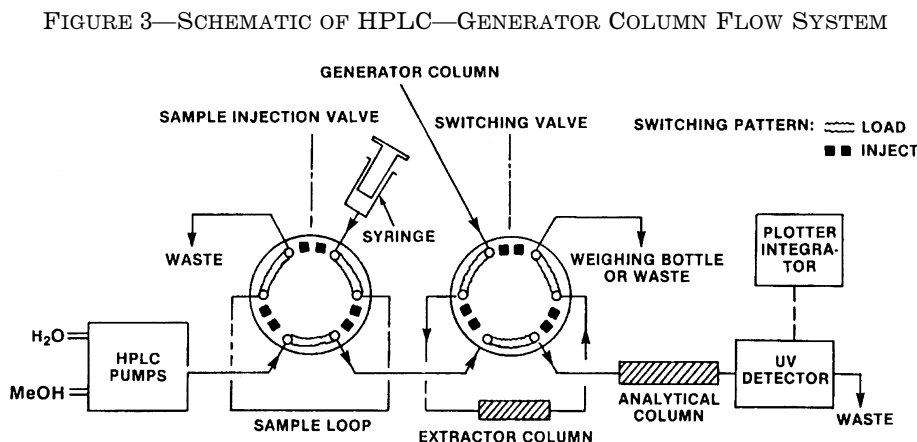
FIGURE 3—SCHEMATIC OF HPLC—GENERATOR COLUMN FLOW SYSTEM

GENERATOR COLUMN

SAMPLE INJECTION VALVE

SWITCHING VALVE

SWITCHING PATTERN: LOAD

INJECT

SYRINGE

WASTE

WEIGHING BOTTLE OR WASTE

PLOTTER INTEGRATOR

$H_2O$

MeOH

HPLC PUMPS

SAMPLE LOOP

EXTRACTOR COLUMN

ANALYTICAL COLUMN

UV DETECTOR

WASTE